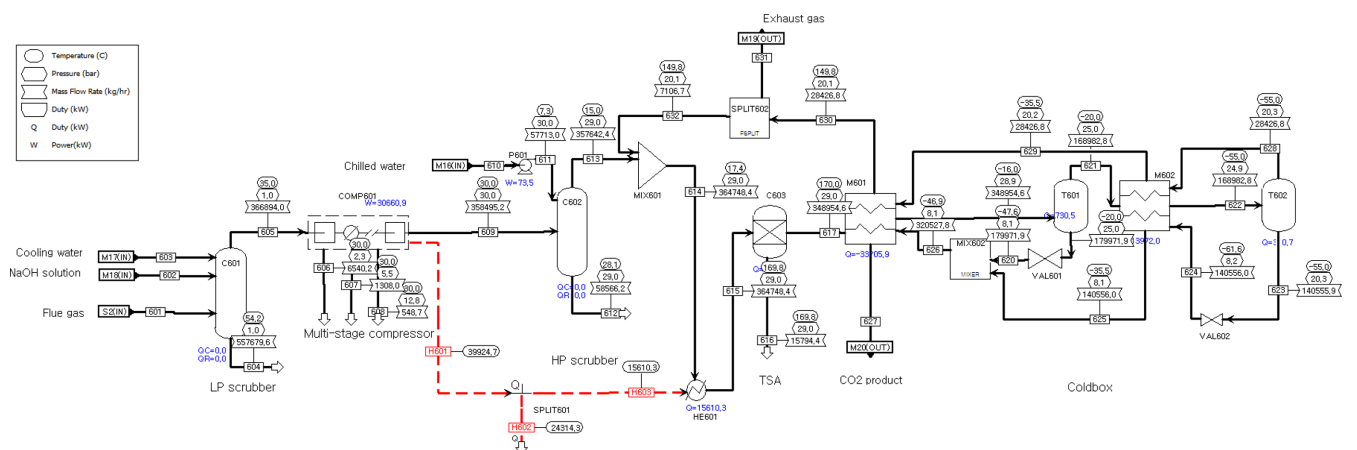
Temperature (C)
Pressure (bar)
Mass Flow Rate (kg/hr)
Duty (kW)
Q Duty (kW)
W Power(kW)

Exhaust gas
M19(OUT)
631
149,8
20,1
7106,7
149,8
20,1
28426,8
SPLIT602
FSPLIT
632
630
7,3
30,0
57713,0
15,0
29,0
357642,4
P601
611
613
M16(IN)
610
W=73,5
Chilled water
MIX601
614
17,4
29,0
364748,4
35,0
1,0
366894,0
COMP601
W=30660,9
30,0
30,0
358495,2
605
609
C602
Cooling water
M17(IN)
603
NaOH solution
M18(IN)
602
C601
Flue gas
S2(IN)
601
30,0
2,3
6540,2
606
30,0
5,5
1308,0
607
30,0
12,8
548,7
608
Multi-stage compressor
54,2
1,0
557679,6
604
QC=0,0
QR=0,0
LP scrubber
QC=0,0
QR=0,0
28,1
29,0
58566,2
612
H601
39924,7
HP scrubber
15610,3
Q
H603
SPLIT601
H602
24314,3
Q=15610,3
HE601
C603
615
169,8
29,0
364748,4
Q=169,8
169,8
29,0
15794,4
616
TSA
170,0
29,0
348954,6
M601
617
Q=-33705,9
627
M20(OUT)
CO2 product
-35,5
20,2
28426,8
629
-20,0
25,0
168982,8
621
-16,0
28,9
348954,6
-46,9
8,1
320527,8
626
-47,6
8,1
179971,9
620
MIX602
MIXER
T601
Q=730,5
VAL601
M602
-20,0
25,0
179971,9
3972,0
-55,0
20,3
28426,8
628
-55,0
24,9
168982,8
622
T602
Q=3 0,7
-61,6
8,2
140556,0
624
-35,5
8,1
140556,0
625
-55,0
20,3
140555,9
623
VAL602
Coldbox